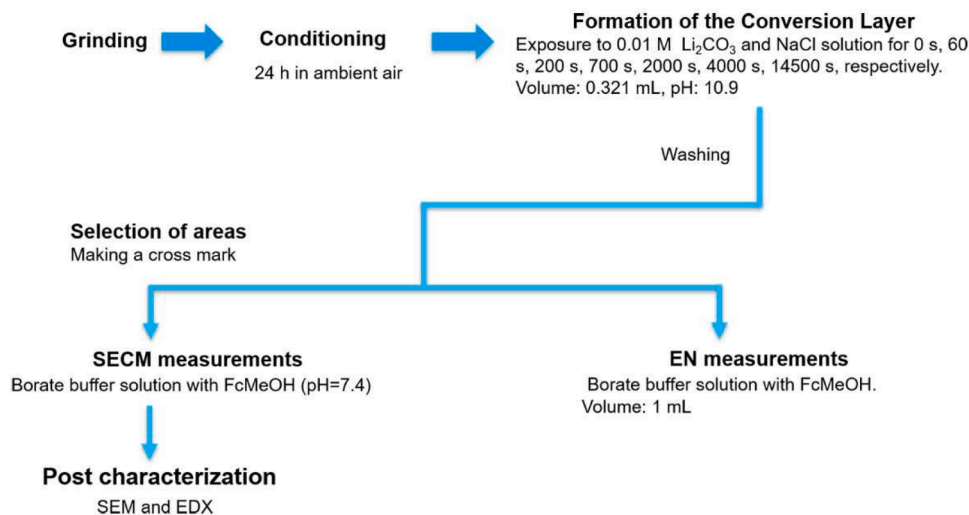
Grinding

Conditioning
24 h in ambient air

Formation of the Conversion Layer
Exposure to 0.01 M $Li_2CO_3$ and NaCl solution for 0 s, 60 s, 200 s, 700 s, 2000 s, 4000 s, 14500 s, respectively.
Volume: 0.321 mL, pH: 10.9

Washing

Selection of areas
Making a cross mark

SECM measurements
Borate buffer solution with FcMeOH (pH=7.4)

EN measurements
Borate buffer solution with FcMeOH.
Volume: 1 mL

Post characterization
SEM and EDX